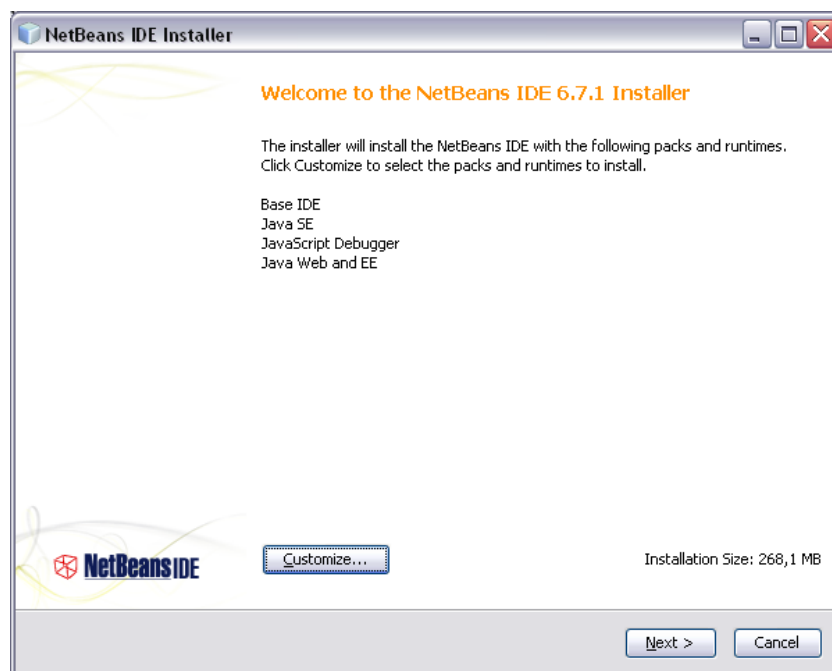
NetBeans IDE Installer

Welcome to the NetBeans IDE 6.7.1 Installer

The installer will install the NetBeans IDE with the following packs and runtimes. Click Customize to select the packs and runtimes to install.

Base IDE
Java SE
JavaScript Debugger
Java Web and EE

NetBeans IDE

Customize...

Installation Size: 268,1 MB

Next >

Cancel